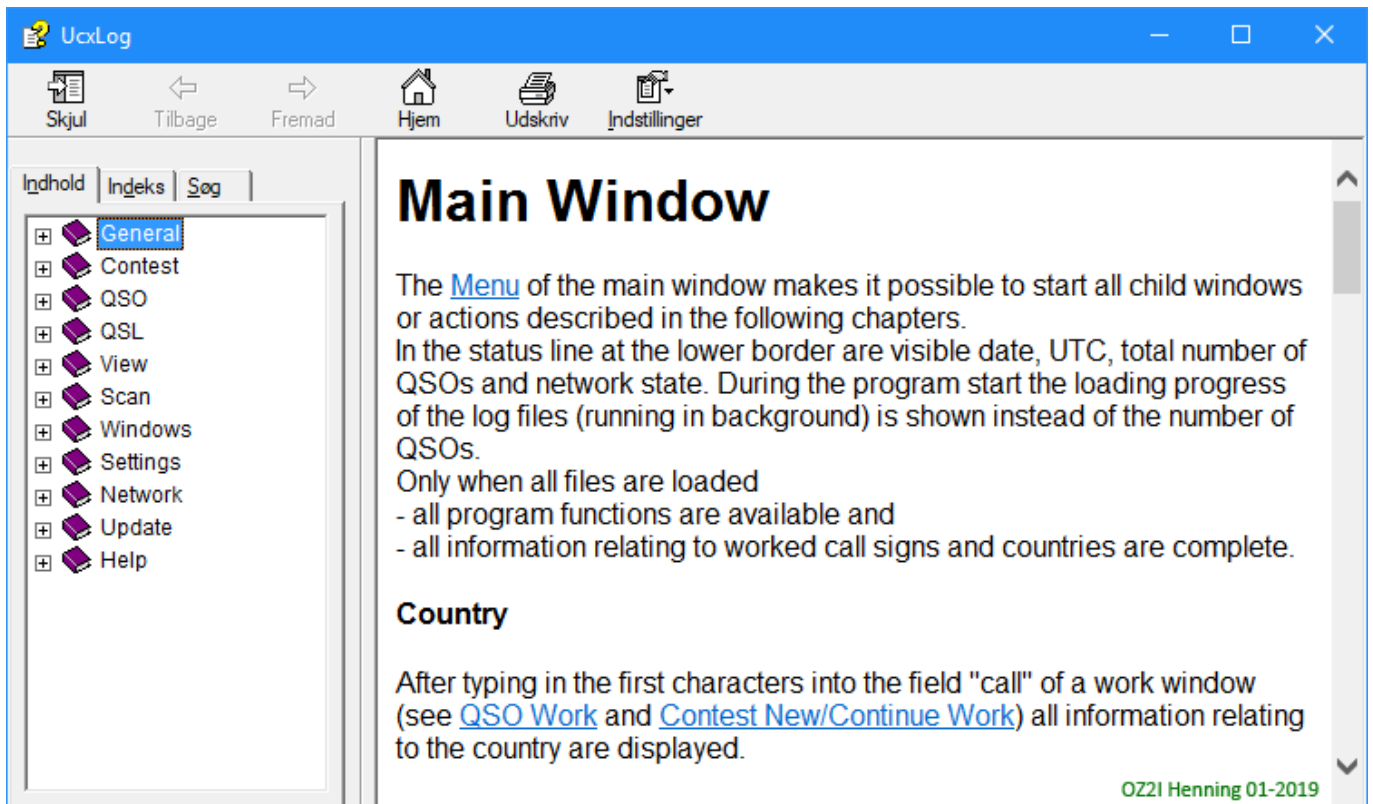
UcxLog

Skjul Tilbage Fremad Hjem Udskriv Indstillinger

Indhold Indeks Søg

General
Contest
QSO
QSL
View
Scan
Windows
Settings
Network
Update
Help

Main Window

The Menu of the main window makes it possible to start all child windows or actions described in the following chapters.
In the status line at the lower border are visible date, UTC, total number of QSOs and network state. During the program start the loading progress of the log files (running in background) is shown instead of the number of QSOs.
Only when all files are loaded
- all program functions are available and
- all information relating to worked call signs and countries are complete.

Country

After typing in the first characters into the field "call" of a work window (see QSO Work and Contest New/Continue Work) all information relating to the country are displayed.

OZ2I Henning 01-2019